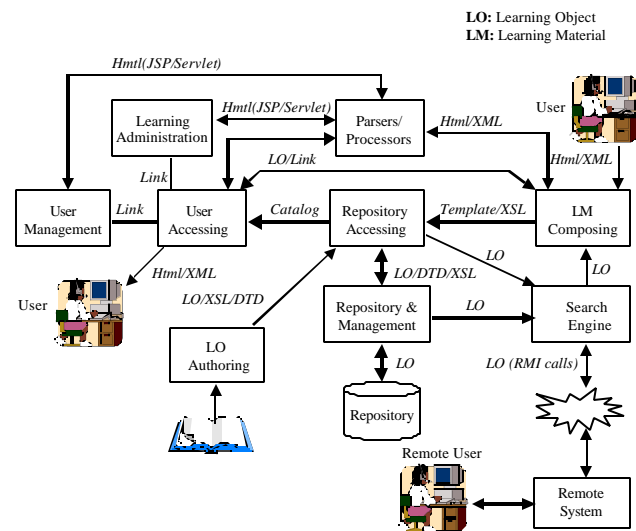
**LO:** Learning Object
**LM:** Learning Material

Hmtl(JSP/Servlet)

Learning Administration

Hmtl(JSP/Servlet)

Parsers/ Processors

Html/XML

User

Html/XML

LO/Link

Link

User Management

Link

User Accessing

Catalog

Repository Accessing

Template/XSL

LM Composing

Html/XML

LO

LO

User

LO/DTD/XSL

LO/XSL/DTD

Repository & Management

LO

Search Engine

LO Authoring

LO

LO (RMI calls)

Repository

Remote User

Remote System